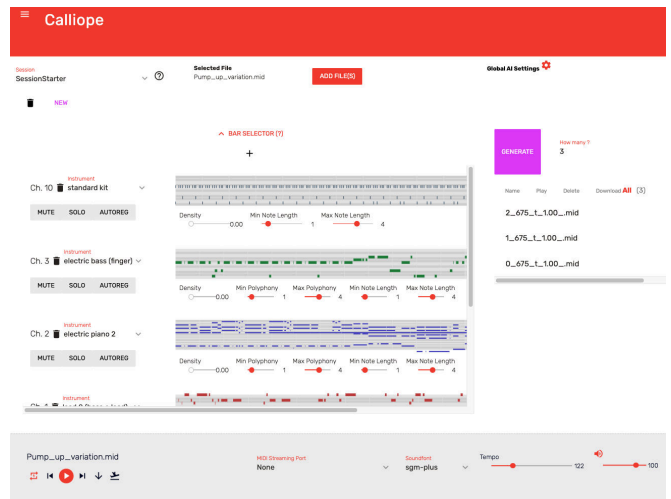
Calliope

Session
SessionStarter

Selected File
Pump_up_variation.mid

ADD FILE(S)

Global AI Settings

NEW

BAR SELECTOR (?)

+

GENERATE

How many ?
3

Instrument
Ch. 10 standard kit

MUTE SOLO AUTOREG

Density 0.00
Min Note Length 1
Max Note Length 4

Instrument
Ch. 3 electric bass (finger)

MUTE SOLO AUTOREG

Density 0.00
Min Polyphony 1
Max Polyphony 4
Min Note Length 1
Max Note Length 4

Instrument
Ch. 2 electric piano 2

MUTE SOLO AUTOREG

Density 0.00
Min Polyphony 1
Max Polyphony 4
Min Note Length 1
Max Note Length 4

Instrument
Ch. 1 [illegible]

| Name | Play | Delete | Download All | [3] |
|---|---|---|---|---|
| 2_675_t_1.00_.mid | | | | |
| 1_675_t_1.00_.mid | | | | |
| 0_675_t_1.00_.mid | | | | |

Pump_up_variation.mid

MIDI Streaming Port
None

Soundfont
sgm-plus

Tempo
122

100